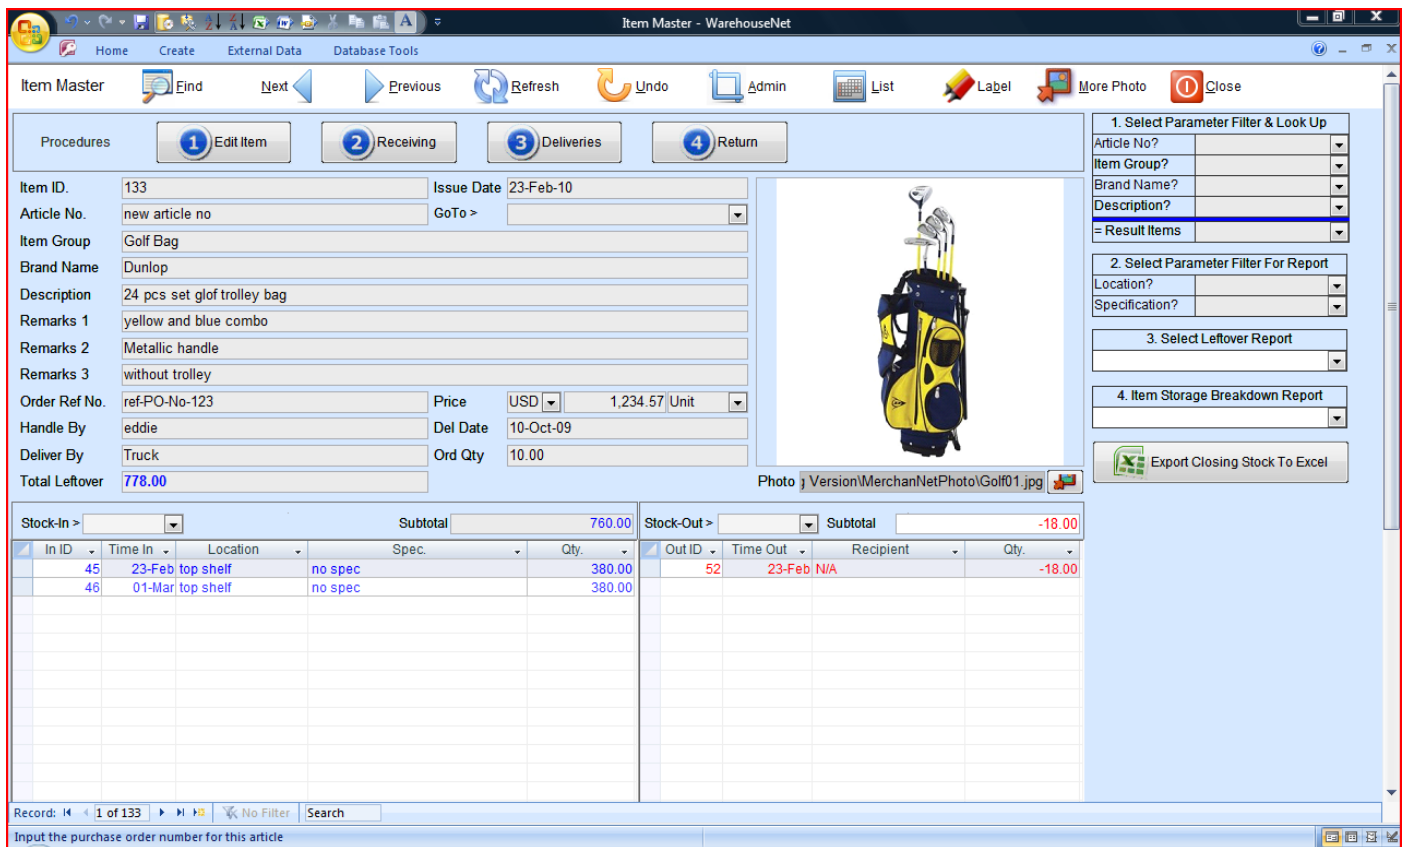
Item Master - WarehouseNet

Home Create External Data Database Tools

Item Master Find Next Previous Refresh Undo Admin List Label More Photo Close

Procedures 1 Edit Item 2 Receiving 3 Deliveries 4 Return

Item ID. 133 Issue Date 23-Feb-10
Article No. new article no GoTo >
Item Group Golf Bag
Brand Name Dunlop
Description 24 pcs set glof trolley bag
Remarks 1 yellow and blue combo
Remarks 2 Metallic handle
Remarks 3 without trolley
Order Ref No. ref-PO-No-123 Price USD 1,234.57 Unit
Handle By eddie Del Date 10-Oct-09
Deliver By Truck Ord Qty 10.00
Total Leftover 778.00 Photo Version\MerchanNetPhoto\Golf01.jpg

1. Select Parameter Filter & Look Up
Article No?
Item Group?
Brand Name?
Description?
= Result Items

2. Select Parameter Filter For Report
Location?
Specification?

3. Select Leftover Report

4. Item Storage Breakdown Report

Export Closing Stock To Excel

Stock-In > Subtotal 760.00

| In ID | Time In | Location | Spec. | Qty. |
|---|---|---|---|---|
| 45 | 23-Feb | top shelf | no spec | 380.00 |
| 46 | 01-Mar | top shelf | no spec | 380.00 |

Stock-Out > Subtotal -18.00

| Out ID | Time Out | Recipient | Qty. |
|---|---|---|---|
| 52 | 23-Feb | N/A | -18.00 |

Record: 1 of 133 No Filter Search

Input the purchase order number for this article